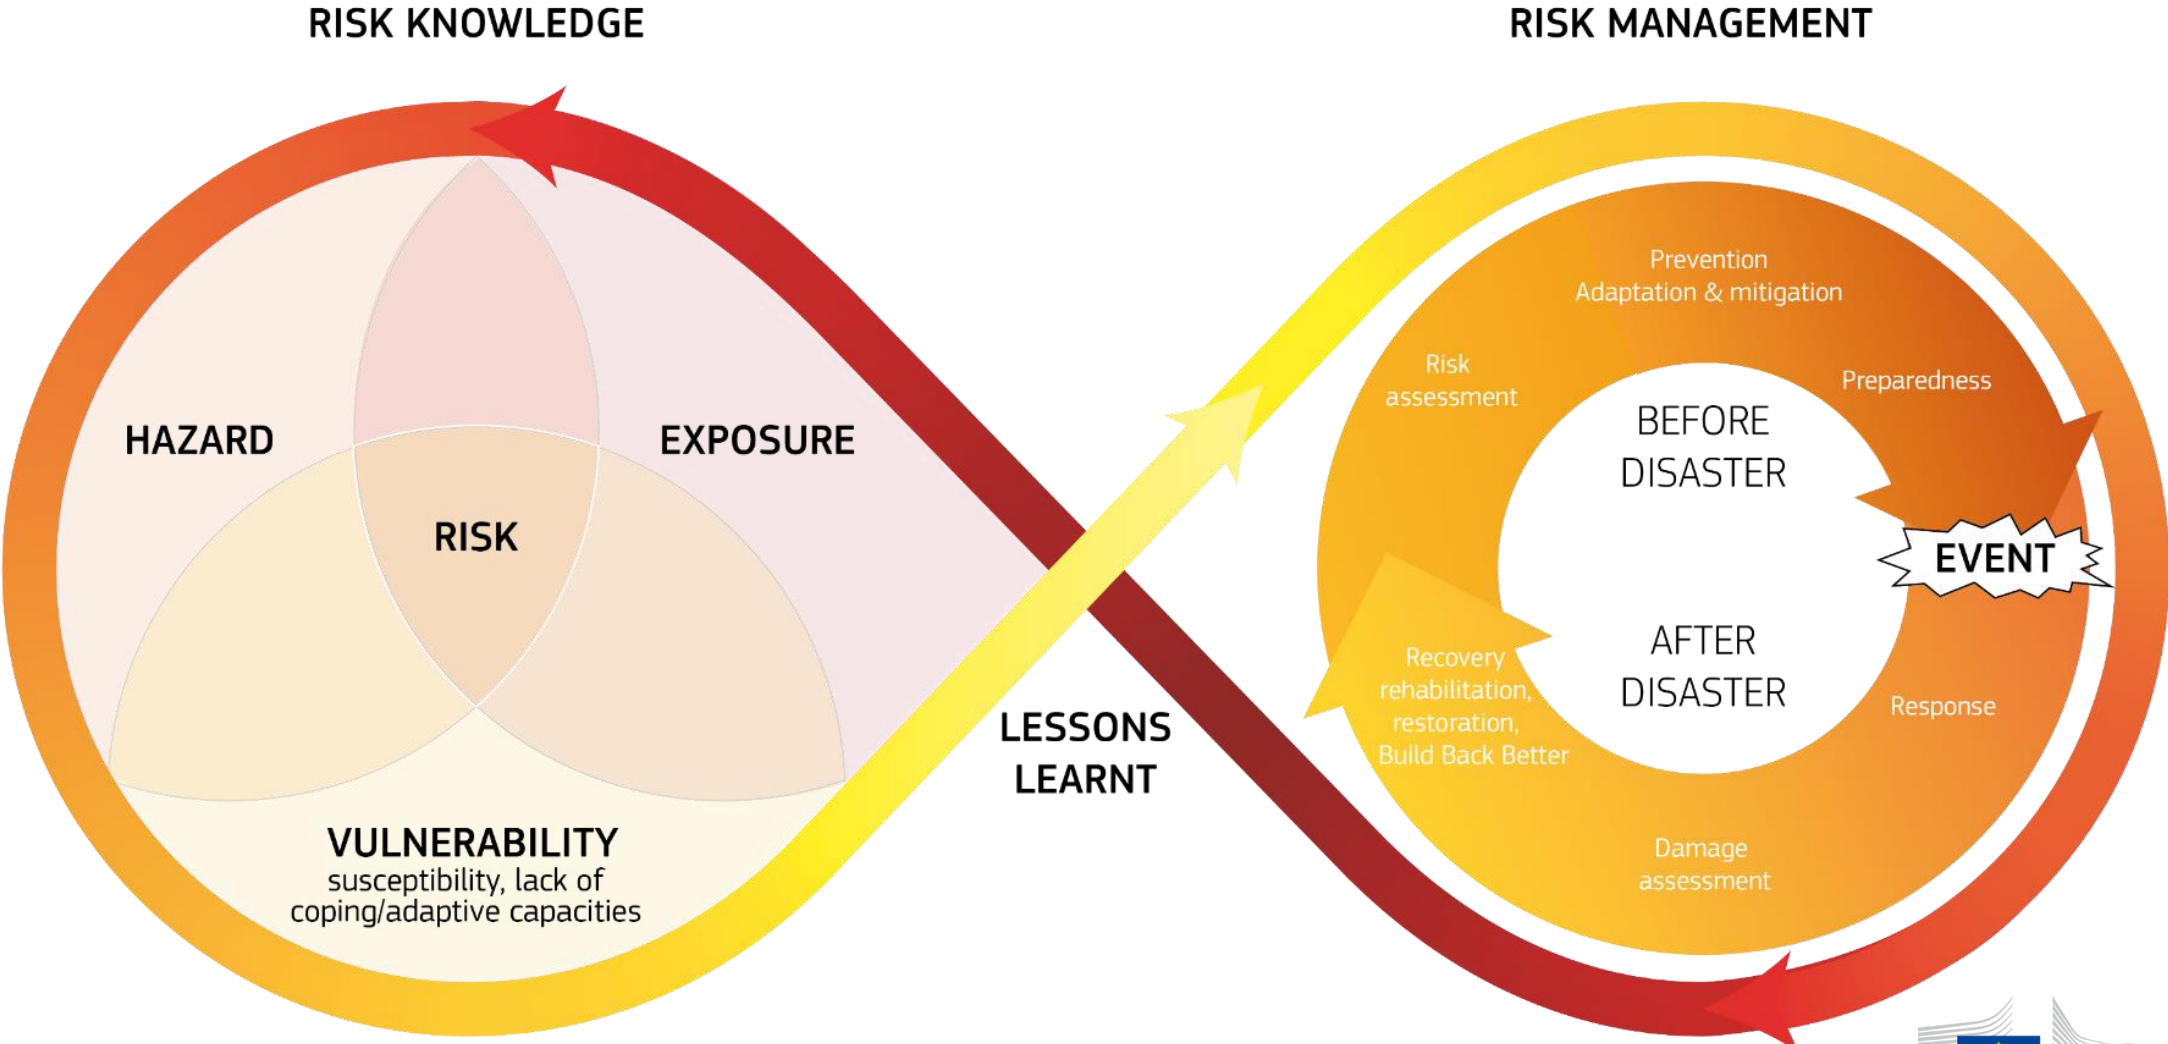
RISK KNOWLEDGE

RISK MANAGEMENT

HAZARD

EXPOSURE

RISK

VULNERABILITY
susceptibility, lack of coping/adaptive capacities

LESSONS LEARNT

Prevention
Adaptation & mitigation

Risk assessment

Preparedness

BEFORE DISASTER

EVENT

AFTER DISASTER

Recovery rehabilitation, restoration, Build Back Better

Response

Damage assessment